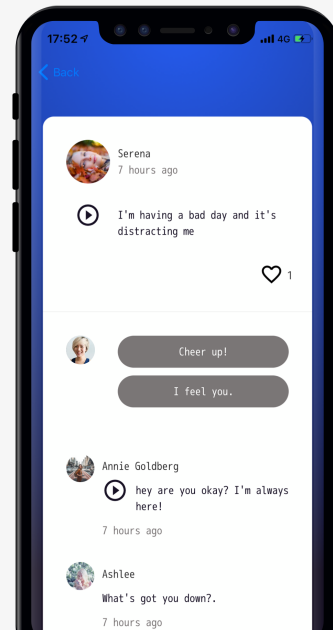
17:52

4G

Back

Serena
7 hours ago

I'm having a bad day and it's distracting me

1

Cheer up!

I feel you.

Annie Goldberg

hey are you okay? I'm always here!

7 hours ago

Ashlee

What's got you down?.

7 hours ago